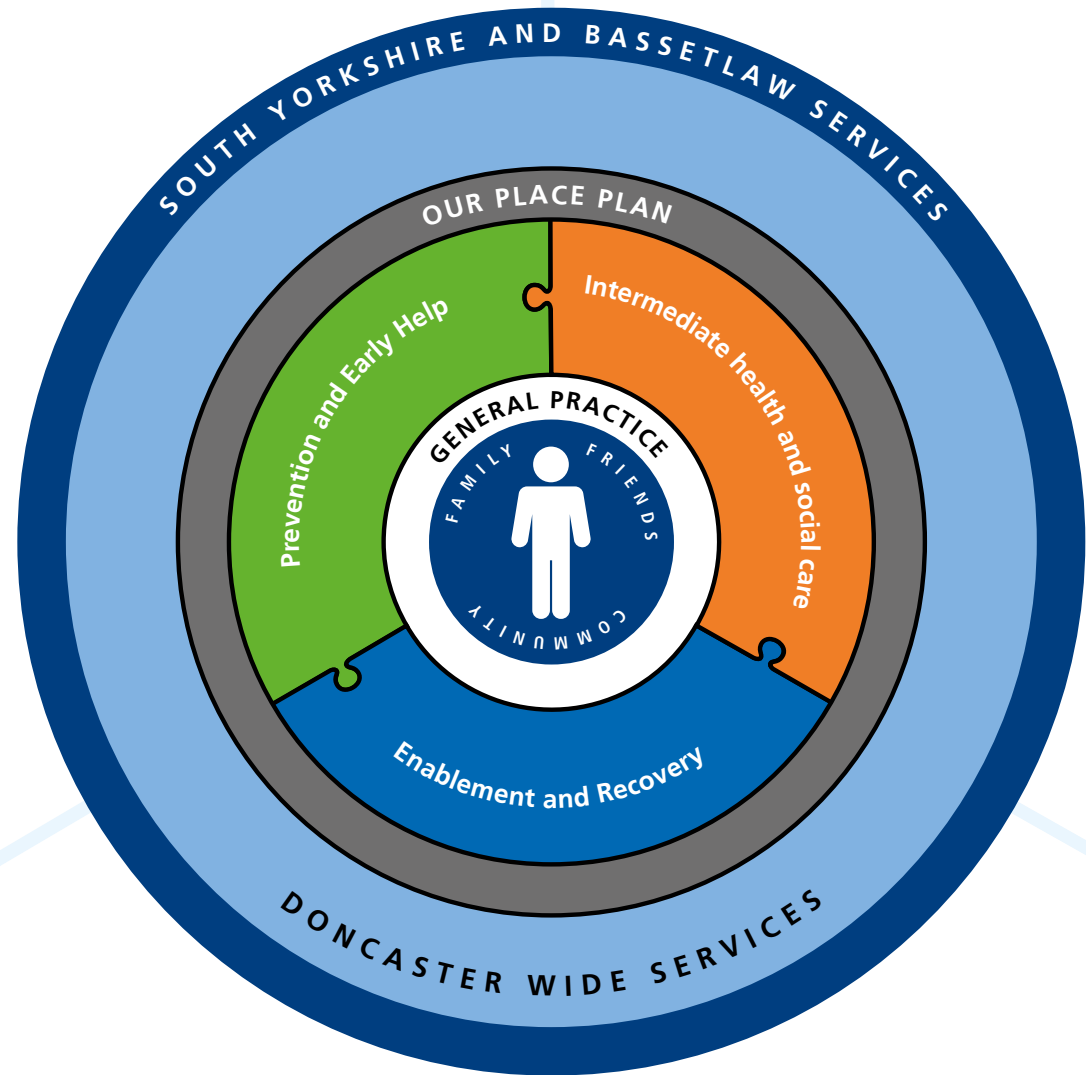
SOUTH YORKSHIRE AND BASSETLAW SERVICES

OUR PLACE PLAN

Prevention and Early Help

Intermediate health and social care

GENERAL PRACTICE

FAMILY

FRIENDS

COMMUNITY

Enablement and Recovery

DONCASTER WIDE SERVICES